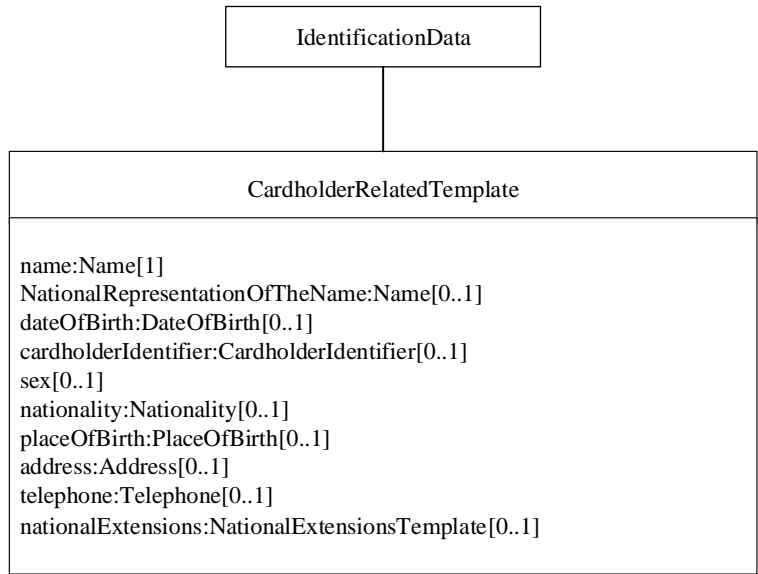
IdentificationData

CardholderRelatedTemplate

name:Name[1]
NationalRepresentationOfTheName:Name[0..1]
dateOfBirth:DateOfBirth[0..1]
cardholderIdentifier:CardholderIdentifier[0..1]
sex[0..1]
nationality:Nationality[0..1]
placeOfBirth:PlaceOfBirth[0..1]
address:Address[0..1]
telephone:Telephone[0..1]
nationalExtensions:NationalExtensionsTemplate[0..1]